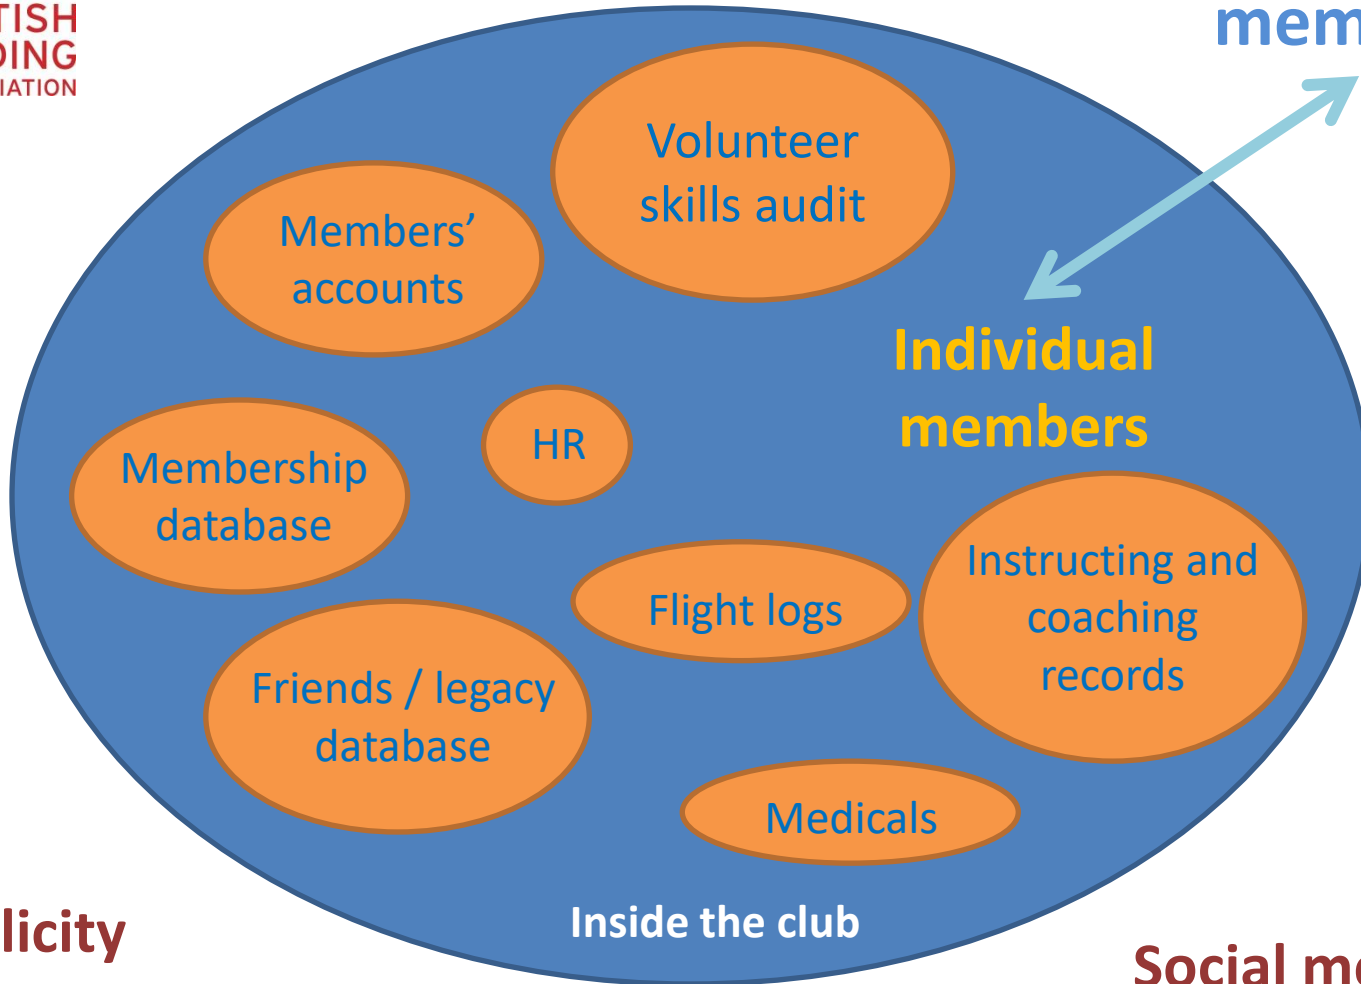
TISH
DING
IATION

mem

Volunteer skills audit

Members' accounts

Individual members

HR

Membership database

Flight logs

Instructing and coaching records

Friends / legacy database

Medicals

Inside the club

licity

Social me